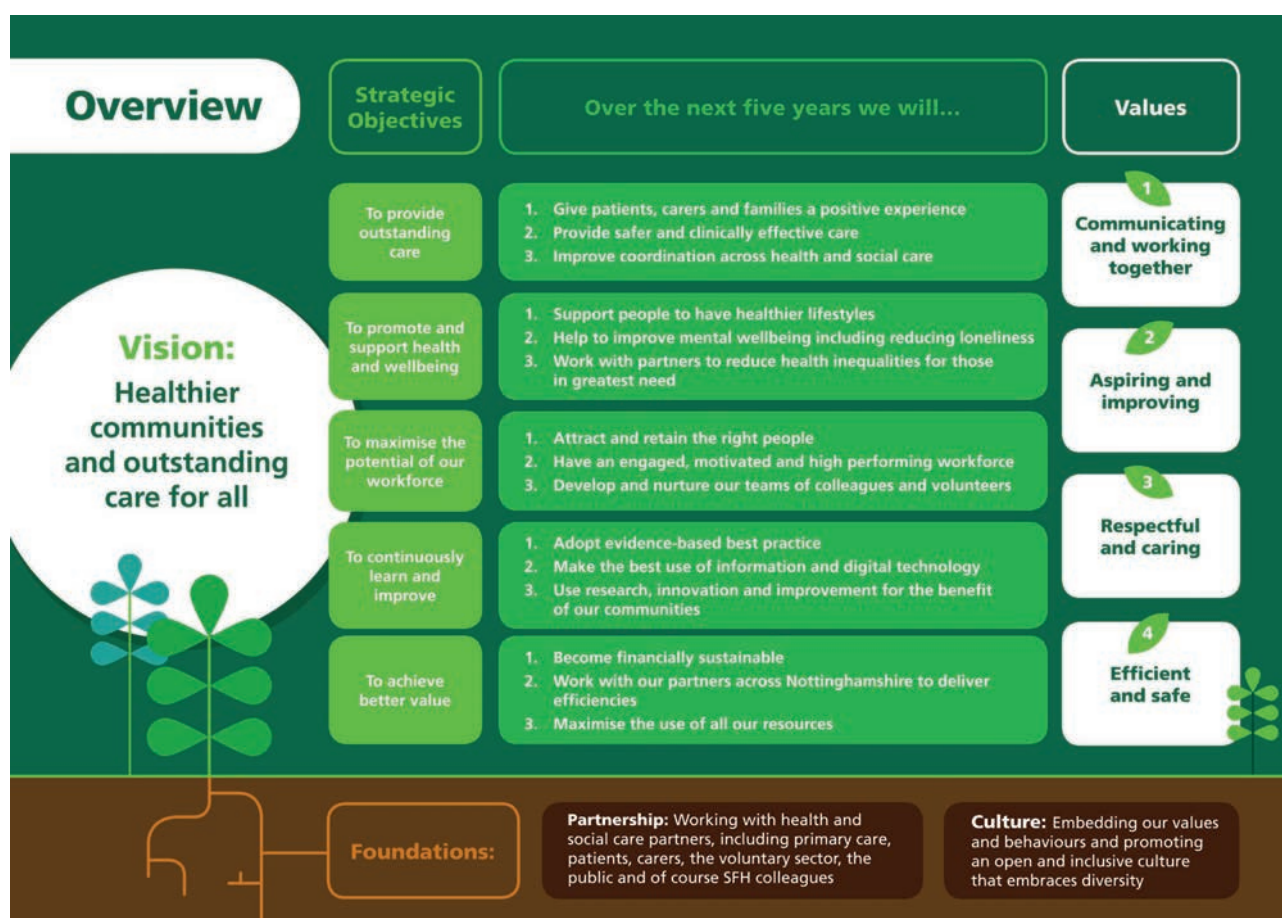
Overview

Strategic Objectives

Over the next five years we will...

Values

Vision:
Healthier communities and outstanding care for all

To provide outstanding care

1. Give patients, carers and families a positive experience
2. Provide safer and clinically effective care
3. Improve coordination across health and social care

To promote and support health and wellbeing

1. Support people to have healthier lifestyles
2. Help to improve mental wellbeing including reducing loneliness
3. Work with partners to reduce health inequalities for those in greatest need

To maximise the potential of our workforce

1. Attract and retain the right people
2. Have an engaged, motivated and high performing workforce
3. Develop and nurture our teams of colleagues and volunteers

To continuously learn and improve

1. Adopt evidence-based best practice
2. Make the best use of information and digital technology
3. Use research, innovation and improvement for the benefit of our communities

To achieve better value

1. Become financially sustainable
2. Work with our partners across Nottinghamshire to deliver efficiencies
3. Maximise the use of all our resources

1
Communicating and working together

2
Aspiring and improving

3
Respectful and caring

4
Efficient and safe

Foundations:

Partnership: Working with health and social care partners, including primary care, patients, carers, the voluntary sector, the public and of course SFH colleagues

Culture: Embedding our values and behaviours and promoting an open and inclusive culture that embraces diversity